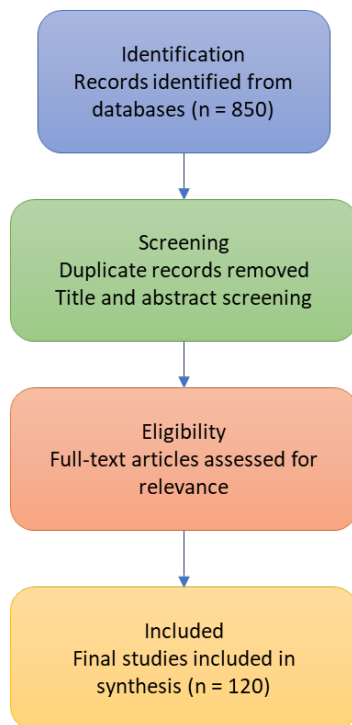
Identification
Records identified from databases (n = 850)

Screening
Duplicate records removed
Title and abstract screening

Eligibility
Full-text articles assessed for relevance

Included
Final studies included in synthesis (n = 120)